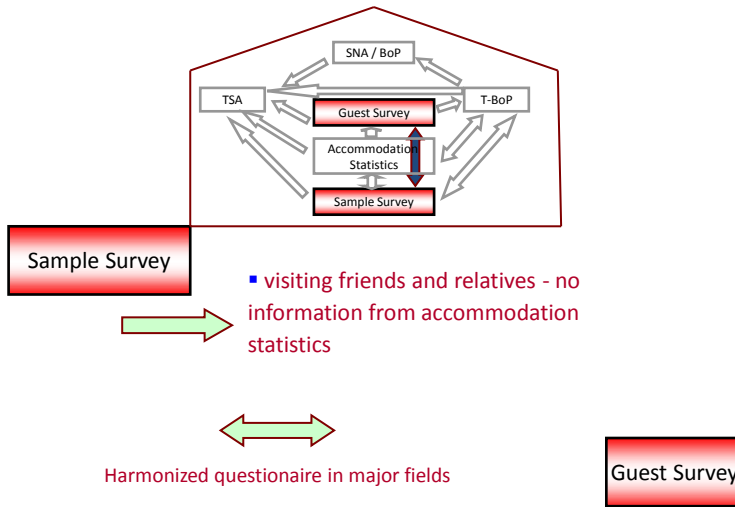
SNA / BoP

TSA

Guest Survey

T-BoP

Accommodation Statistics

Sample Survey

Sample Survey

▪ visiting friends and relatives - no information from accommodation statistics

Harmonized questionaire in major fields

Guest Survey